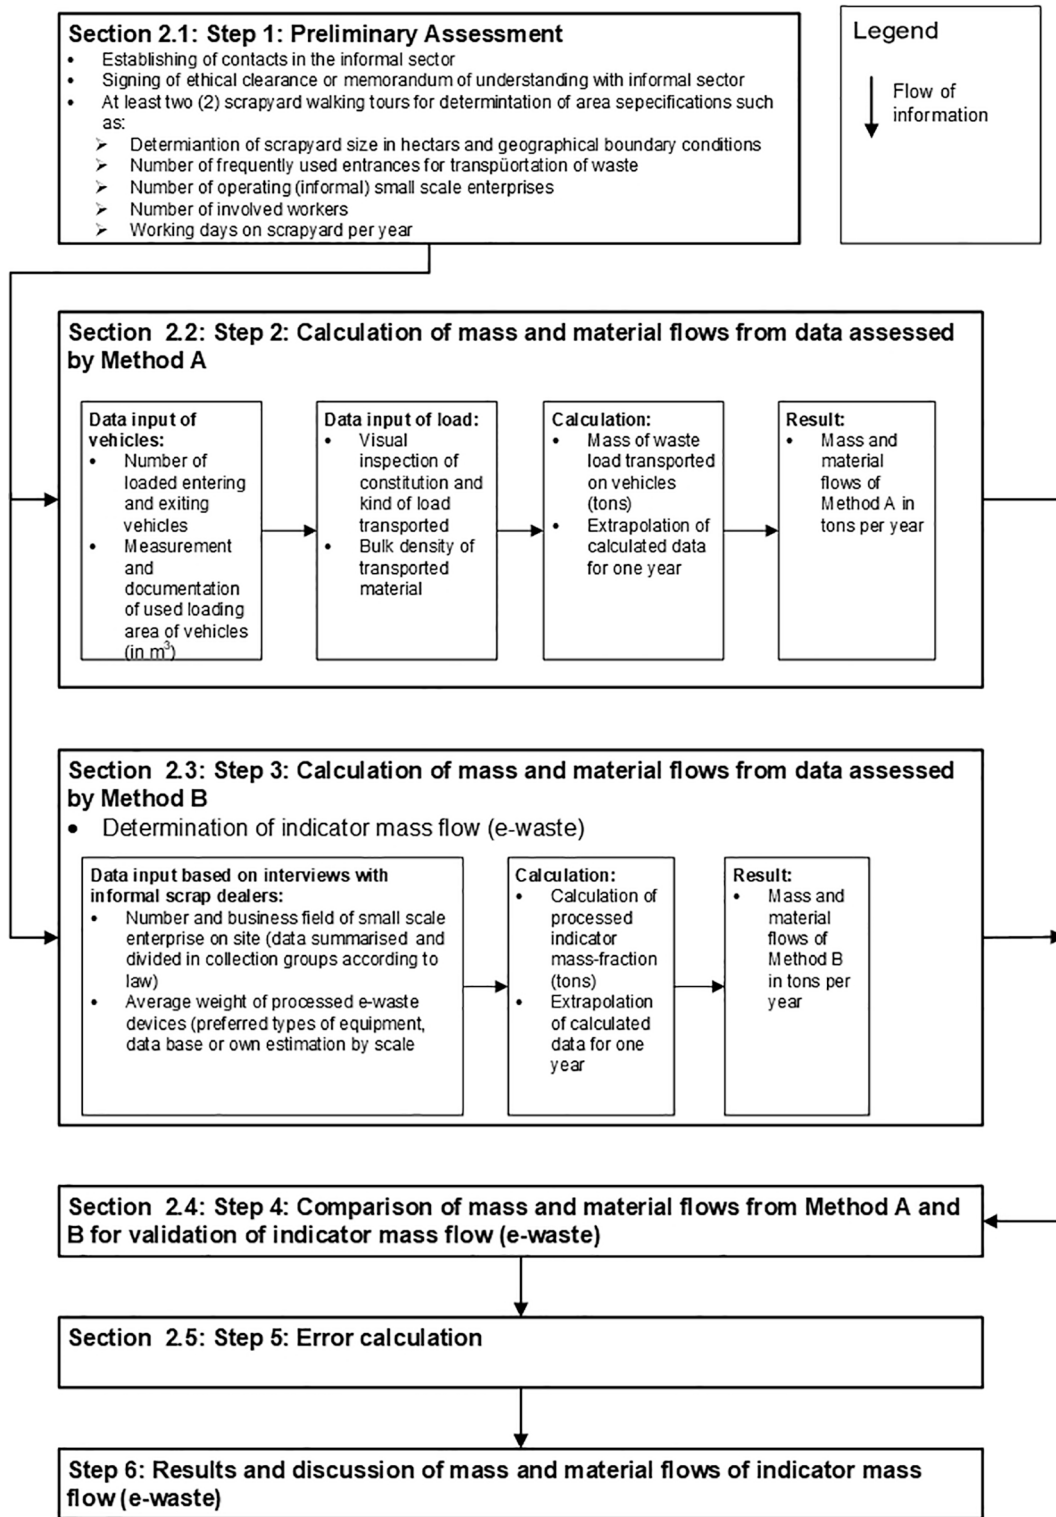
Section 2.1: Step 1: Preliminary Assessment

- Establishing of contacts in the informal sector
- Signing of ethical clearance or memorandum of understanding with informal sector
- At least two (2) scrapyard walking tours for determintation of area sepecifications such as:
  - Determiantion of scrapyard size in hectars and geographical boundary conditions
  - Number of frequently used entrances for transpüortation of waste
  - Number of operating (informal) small scale enterprises
  - Number of involved workers
  - Working days on scrapyard per year

Legend

Flow of information

Section 2.2: Step 2: Calculation of mass and material flows from data assessed by Method A

Data input of vehicles:
- Number of loaded entering and exiting vehicles
- Measurement and documentation of used loading area of vehicles (in $m^3$)

Data input of load:
- Visual inspection of constitution and kind of load transported
- Bulk density of transported material

Calculation:
- Mass of waste load transported on vehicles (tons)
- Extrapolation of calculated data for one year

Result:
- Mass and material flows of Method A in tons per year

Section 2.3: Step 3: Calculation of mass and material flows from data assessed by Method B

- Determination of indicator mass flow (e-waste)

Data input based on interviews with informal scrap dealers:
- Number and business field of small scale enterprise on site (data summarised and divided in collection groups according to law)
- Average weight of processed e-waste devices (preferred types of equipment, data base or own estimation by scale

Calculation:
- Calculation of processed indicator mass-fraction (tons)
- Extrapolation of calculated data for one year

Result:
- Mass and material flows of Method B in tons per year

Section 2.4: Step 4: Comparison of mass and material flows from Method A and B for validation of indicator mass flow (e-waste)

Section 2.5: Step 5: Error calculation

Step 6: Results and discussion of mass and material flows of indicator mass flow (e-waste)